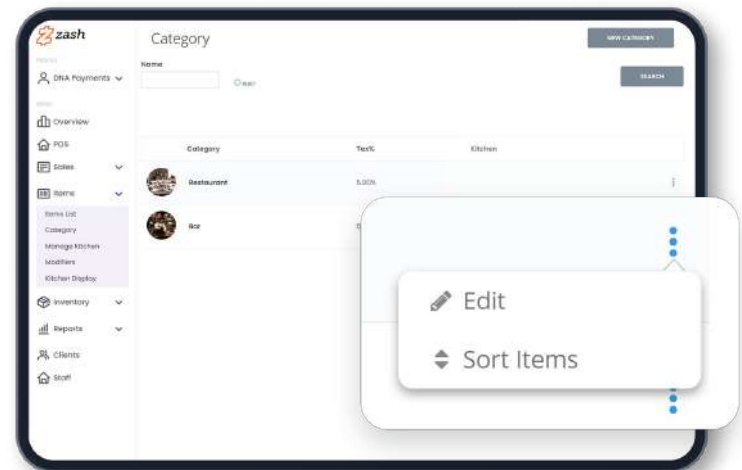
zash

DNA Payments

Overview

POS

Sales

Items

Items List

Category

Manage Kitchen

Modifiers

Kitchen Display

Inventory

Reports

Clients

Staff

Category

NEW CATEGORY

Name

Clear

SEARCH

| | Category | Tax% | Kitchen |
|---|---|---|---|
| | Restaurant | 5.00% | |
| | Bar | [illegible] | |

Edit

Sort Items